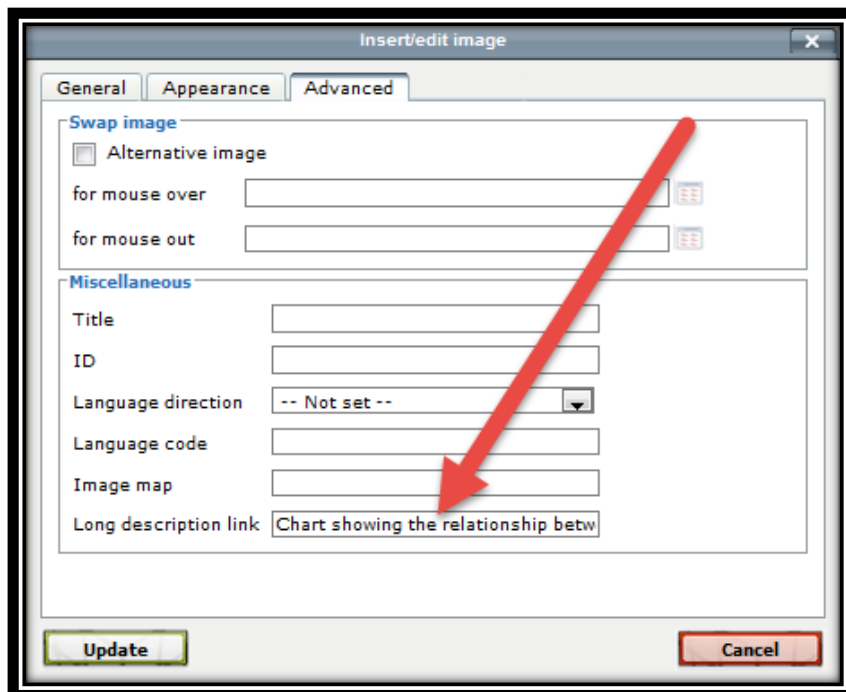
Insert/edit image

×

General | Appearance | Advanced

Swap image

Alternative image

for mouse over

for mouse out

Miscellaneous

Title

ID

Language direction -- Not set --

Language code

Image map

Long description link Chart showing the relationship betw

Update

Cancel